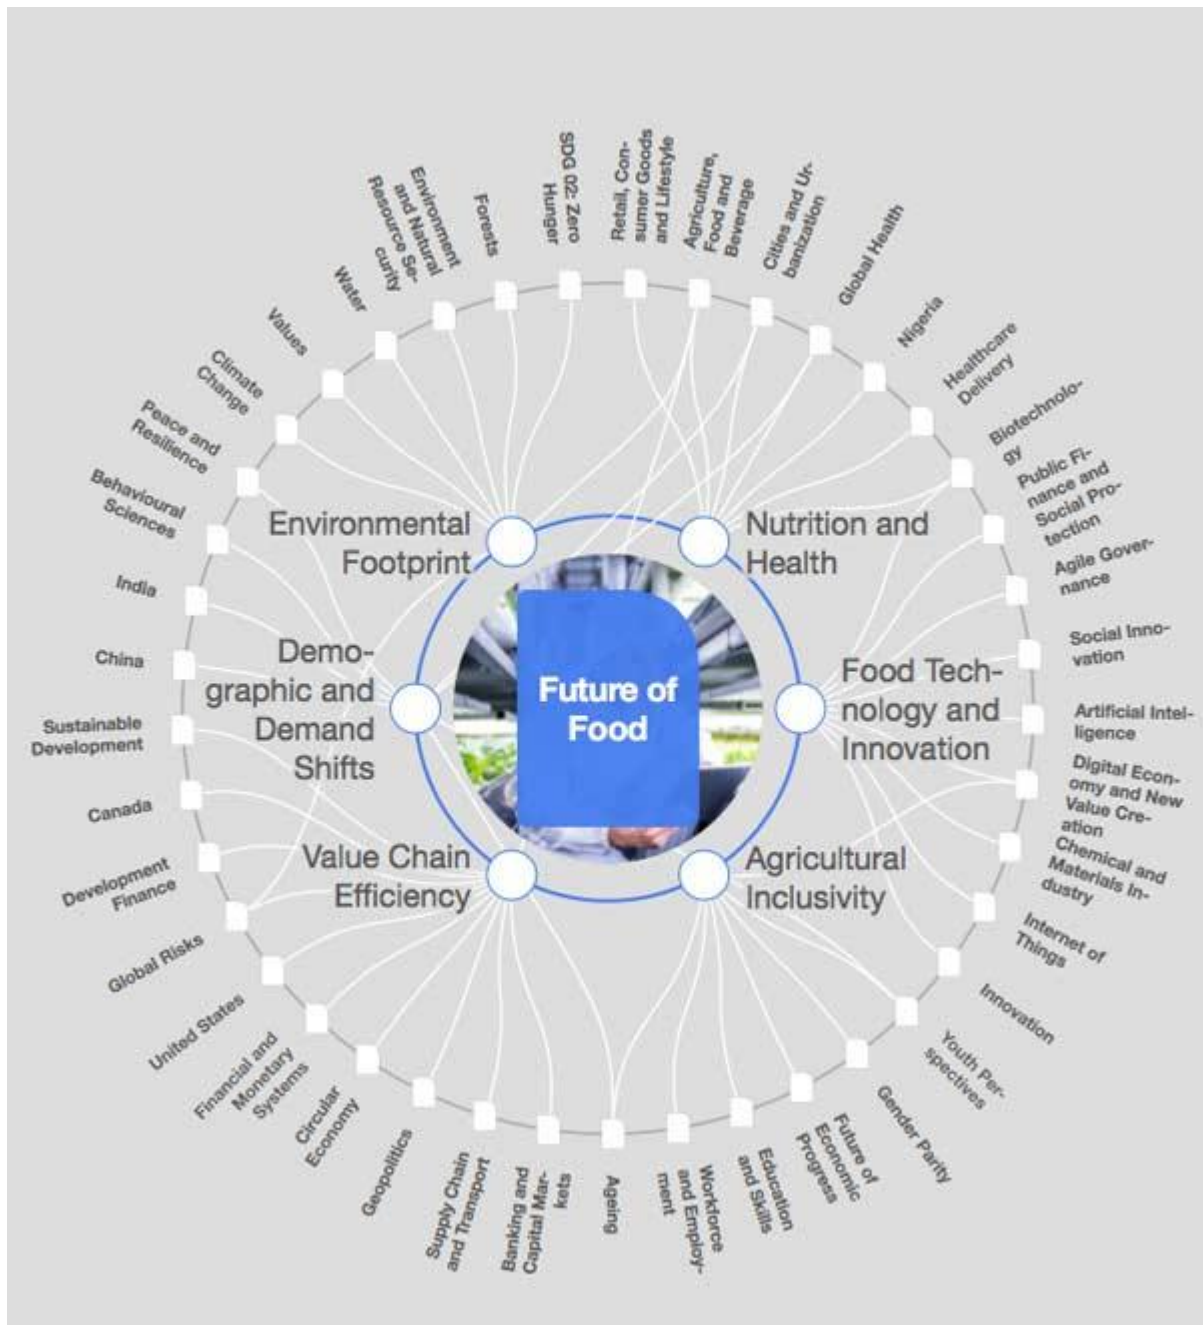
Future of Food

Environmental Footprint

Nutrition and Health

Demographic and Demand Shifts

Food Technology and Innovation

Value Chain Efficiency

Agricultural Inclusivity

SDG 02: Zero Hunger

Retail, Consumer Goods and Lifestyle

Agriculture, Food and Beverage

Cities and Urbanization

Global Health

Nigeria

Healthcare Delivery

Biotechnology

Public Finance and Social Protection

Agile Governance

Social Innovation

Artificial Intelligence

Digital Economy and New Value Creation

Chemical and Materials Industry

Internet of Things

Innovation

Youth Perspectives

Gender Parity

Future of Economic Progress

Education and Skills

Workforce and Employment

Ageing

Banking and Capital Markets

Supply Chain and Transport

Geopolitics

Circular Economy

Financial and Monetary Systems

United States

Global Risks

Development Finance

Canada

Sustainable Development

China

India

Behavioural Sciences

Peace and Resilience

Climate Change

Values

Water

Environment and Natural Resource Security

Forests